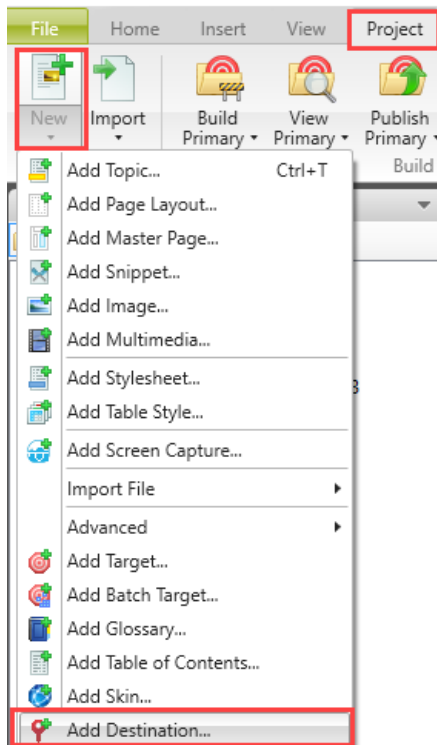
File Home Insert View Project

New Import Build Primary View Primary Publish Primary

Build

Add Topic... Ctrl+T
Add Page Layout...
Add Master Page...
Add Snippet...
Add Image...
Add Multimedia...
Add Stylesheet...
Add Table Style...
Add Screen Capture...
Import File
Advanced
Add Target...
Add Batch Target...
Add Glossary...
Add Table of Contents...
Add Skin...
Add Destination...